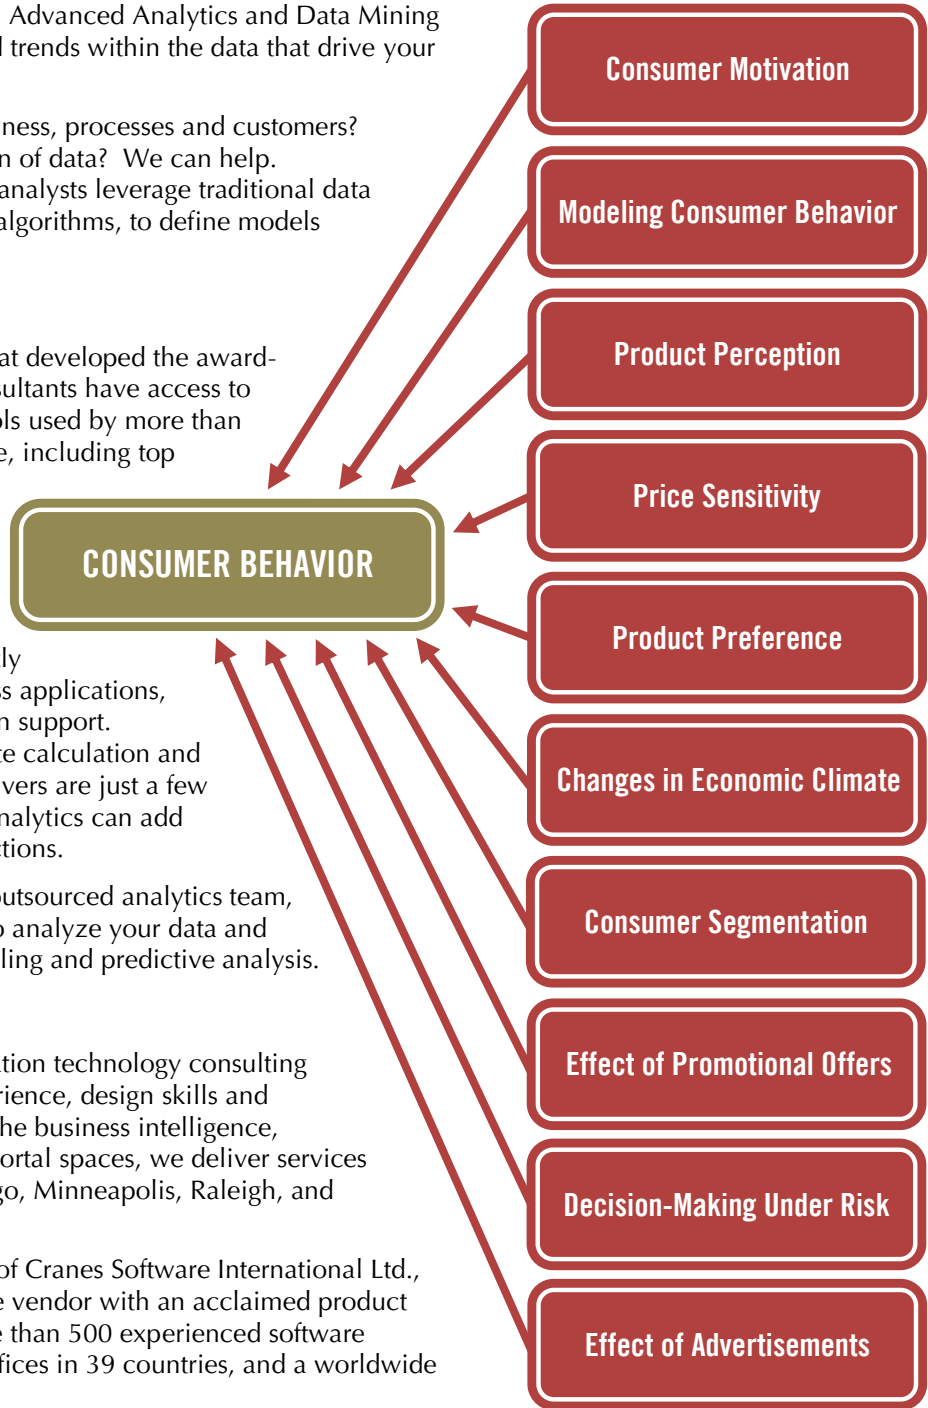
Advanced Analytics and Data Mining
l trends within the data that drive your

ness, processes and customers?
n of data? We can help.
analysts leverage traditional data
algorithms, to define models

at developed the award-
sultants have access to
ls used by more than
e, including top

ly
s applications,
n support.
te calculation and
vers are just a few
nalytics can add
tions.

utsourced analytics team,
o analyze your data and
ling and predictive analysis.

tion technology consulting
rience, design skills and
he business intelligence,
ortal spaces, we deliver services
go, Minneapolis, Raleigh, and

of Cranes Software International Ltd.,
e vendor with an acclaimed product
e than 500 experienced software
fices in 39 countries, and a worldwide

Consumer Motivation

Modeling Consumer Behavior

Product Perception

Price Sensitivity

CONSUMER BEHAVIOR

Product Preference

Changes in Economic Climate

Consumer Segmentation

Effect of Promotional Offers

Decision-Making Under Risk

Effect of Advertisements